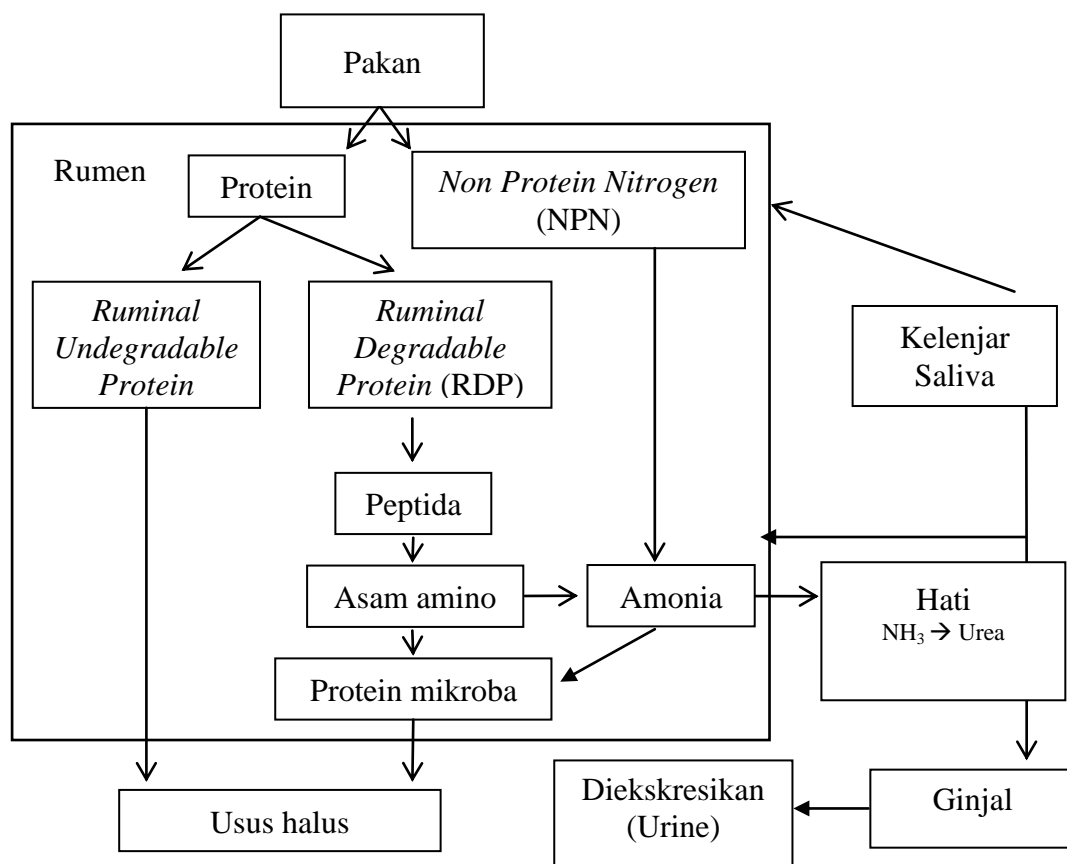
Pakan

Rumen

Protein

Non Protein Nitrogen (NPN)

Ruminal Undegradable Protein

Ruminal Degradable Protein (RDP)

Kelenjar Saliva

Peptida

Asam amino

Amonia

Hati
$NH_3 \rightarrow$ Urea

Protein mikroba

Usus halus

Diekskresikan (Urine)

Ginjal